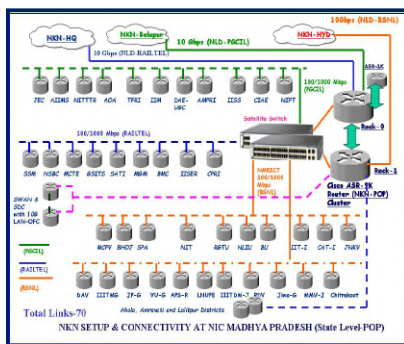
NKN-HQ
NKN-Belapur
NKN-HYD
10 Gbps (NLD-RAILTEL)
10 Gbps (NLD-PGCIL)
10Gbps (NLD-BSNL)
ASR-1K
100/1000 Mbps (PGCIL)
JEC AIIMS NITTTR AOA TPAI IIM DAE-UGC AMPRI IISS CIAE NIFT
Rack - 0
100/1000 Mbps (RAILTEL)
Satellite Switch
SSN NSDC MCTE BSITS SATI MGM BMC IISER CPRI
NMEICT 100/1000 Mbps (BSNL)
Rack - 1
Cisco ASR-9K Router (NKN-POP) Cluster
SWAN & SDC with 108 LAN-DFC
MCPV BHOJ SPA NIT RGTU NLIU BU IIT-I CAT-I JNKV
(PGCIL)
(RAILTEL)
(BSNL)
DAV IIITMG JP-G VU-G APS-R LNUPE IIITDM-J RDV Jiwa-G MAV-I Chitrakoot
Total Links-70
Ahala, Ammnati and Lalitpur Districts
NKN SETUP & CONNECTIVITY AT NIC MADHYA PRADESH (State Level-POP)